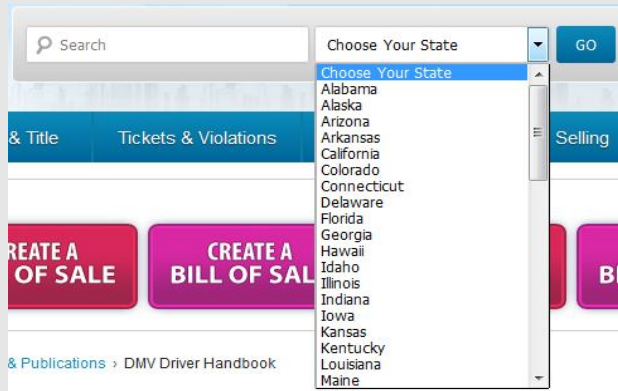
Search

Choose Your State

GO

Choose Your State
Alabama
Alaska
Arizona
Arkansas
California
Colorado
Connecticut
Delaware
Florida
Georgia
Hawaii
Idaho
Illinois
Indiana
Iowa
Kansas
Kentucky
Louisiana
Maine

& Title

Tickets & Violations

Selling

REATE A OF SALE

CREATE A BILL OF SAL

BI

& Publications › DMV Driver Handbook